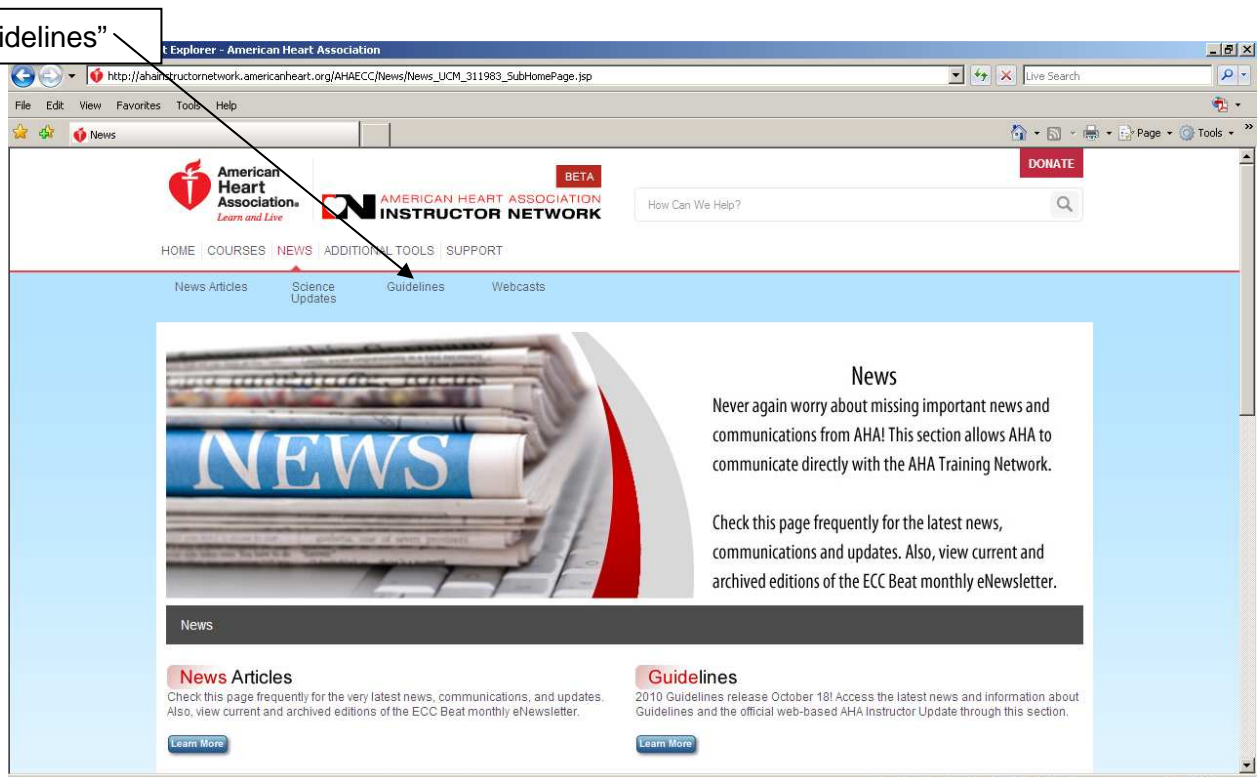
idelines"

t Explorer - American Heart Association

http://ahainstructornetwork.americanheart.org/AHAECC/News/News_UCM_311983_SubHomePage.jsp

Live Search

File Edit View Favorites Tools Help

News

Page Tools

DONATE

American Heart Association. Learn and Live

BETA

AMERICAN HEART ASSOCIATION INSTRUCTOR NETWORK

How Can We Help?

HOME | COURSES | NEWS | ADDITIONAL TOOLS | SUPPORT

News Articles  Science Updates  Guidelines  Webcasts

NEWS

News

Never again worry about missing important news and communications from AHA! This section allows AHA to communicate directly with the AHA Training Network.

Check this page frequently for the latest news, communications and updates. Also, view current and archived editions of the ECC Beat monthly eNewsletter.

News

News Articles

Check this page frequently for the very latest news, communications, and updates. Also, view current and archived editions of the ECC Beat monthly eNewsletter.

Learn More

Guidelines

2010 Guidelines release October 18! Access the latest news and information about Guidelines and the official web-based AHA Instructor Update through this section.

Learn More